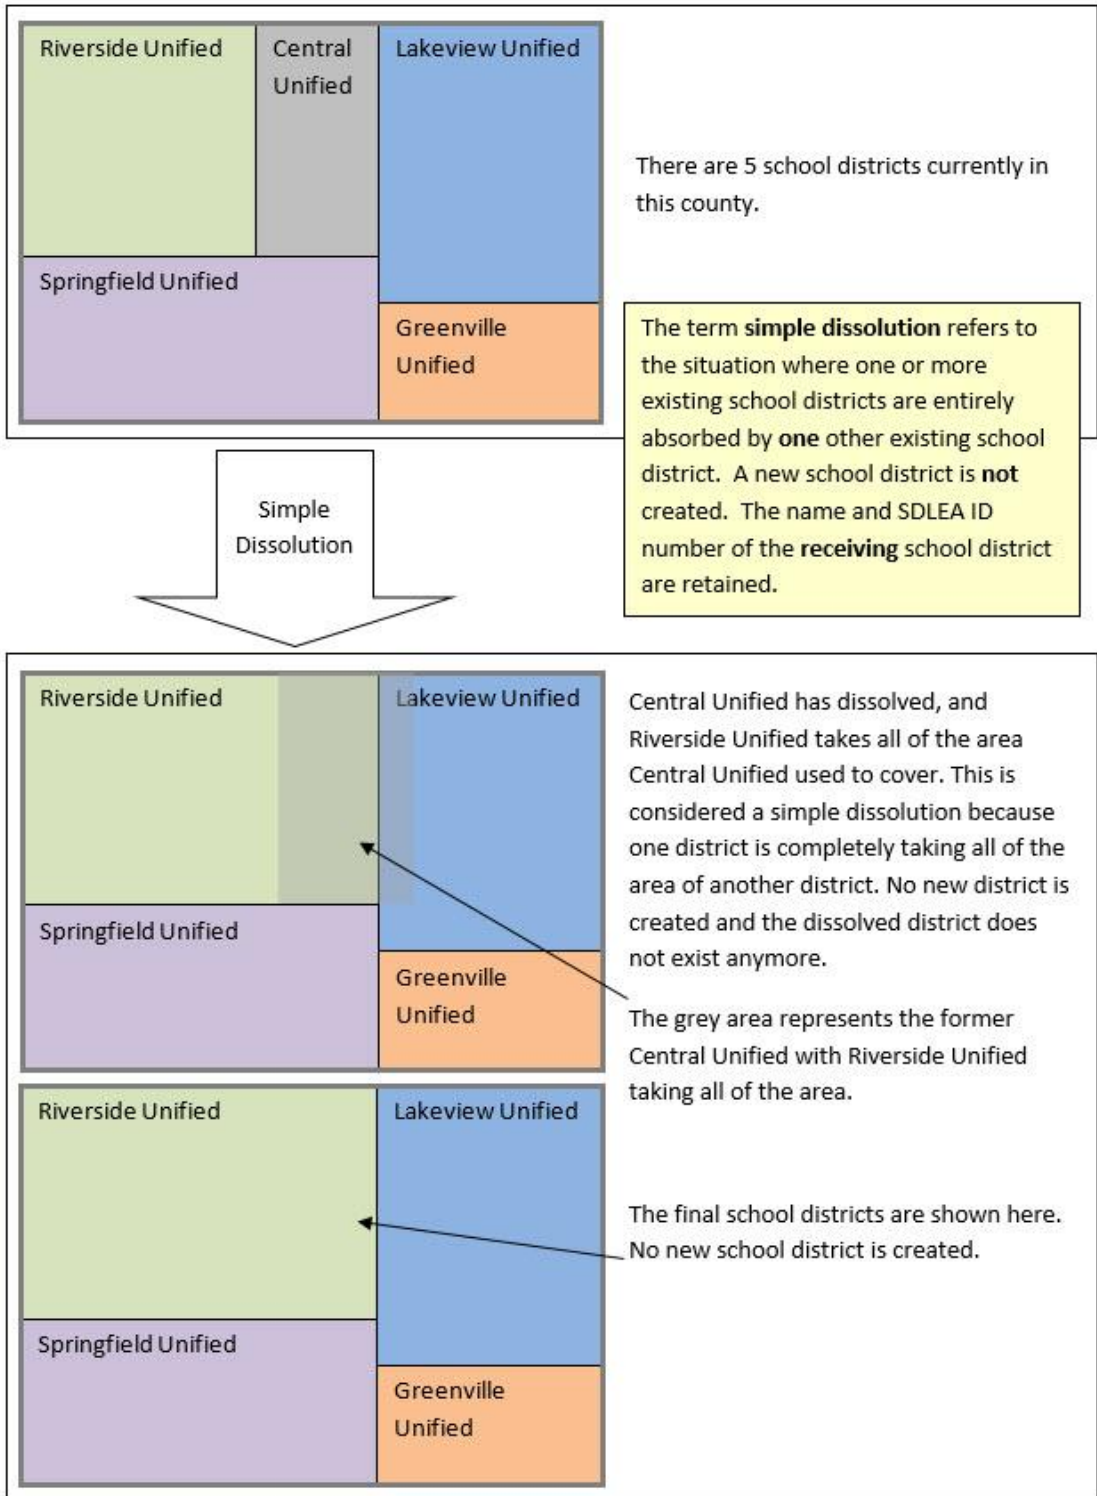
Riverside Unified

Central Unified

Lakeview Unified

Springfield Unified

Greenville Unified

There are 5 school districts currently in this county.

The term **simple dissolution** refers to the situation where one or more existing school districts are entirely absorbed by **one** other existing school district. A new school district is **not** created. The name and SDLEA ID number of the **receiving** school district are retained.

Simple Dissolution

Riverside Unified

Lakeview Unified

Springfield Unified

Greenville Unified

Central Unified has dissolved, and Riverside Unified takes all of the area Central Unified used to cover. This is considered a simple dissolution because one district is completely taking all of the area of another district. No new district is created and the dissolved district does not exist anymore.

The grey area represents the former Central Unified with Riverside Unified taking all of the area.

Riverside Unified

Lakeview Unified

Springfield Unified

Greenville Unified

The final school districts are shown here. No new school district is created.